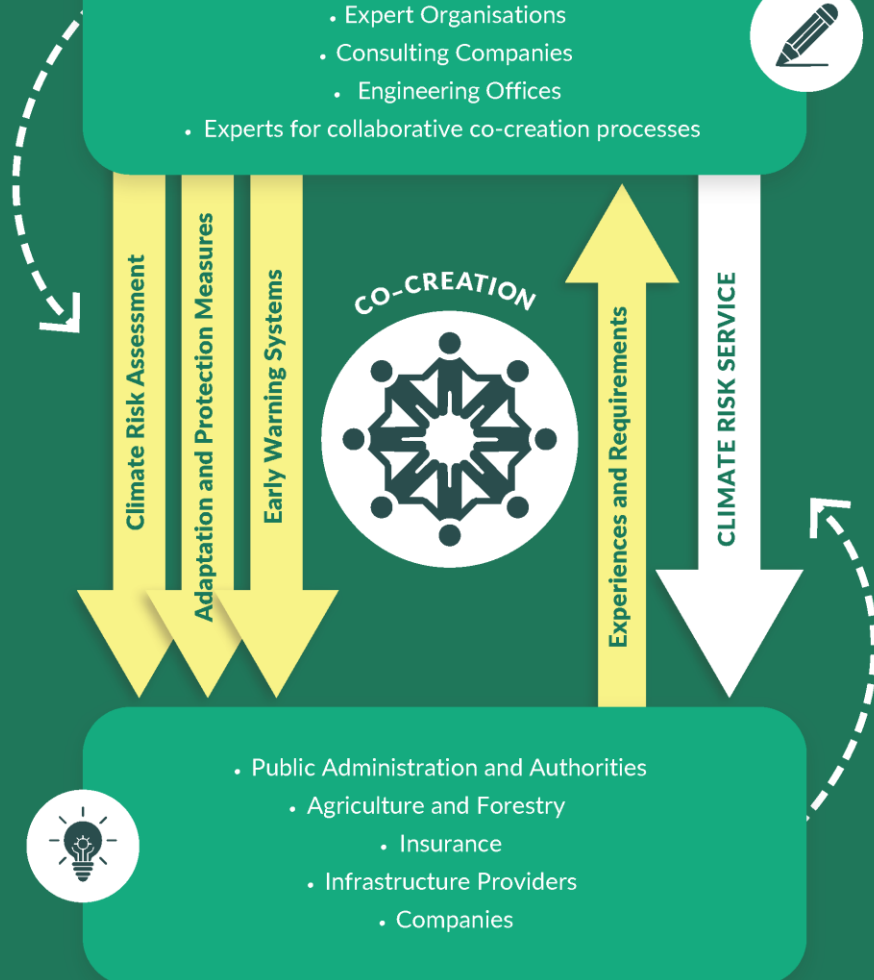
• Expert Organisations
• Consulting Companies
• Engineering Offices
• Experts for collaborative co-creation processes

Climate Risk Assessment

Adaptation and Protection Measures

Early Warning Systems

CO-CREATION

Experiences and Requirements

CLIMATE RISK SERVICE

• Public Administration and Authorities
• Agriculture and Forestry
• Insurance
• Infrastructure Providers
• Companies